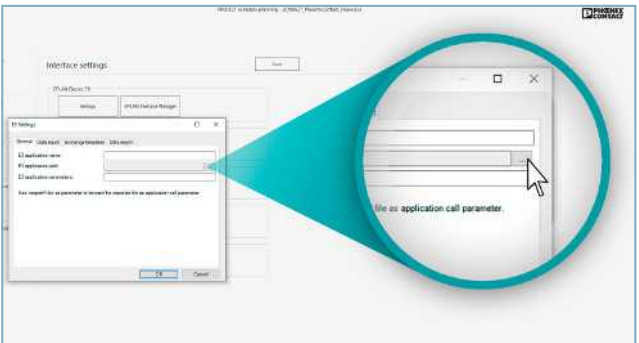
PHOENIX CONTACT

Interface settings

Close

EPLAN Electric P8

Settings

EPLAN Interface Manager

E3 Settings

General

Data import

Exchange templates

Data export

E3 application name

E3 application path

E3 application parameters

...

OK

Cancel

file as application call parameter.